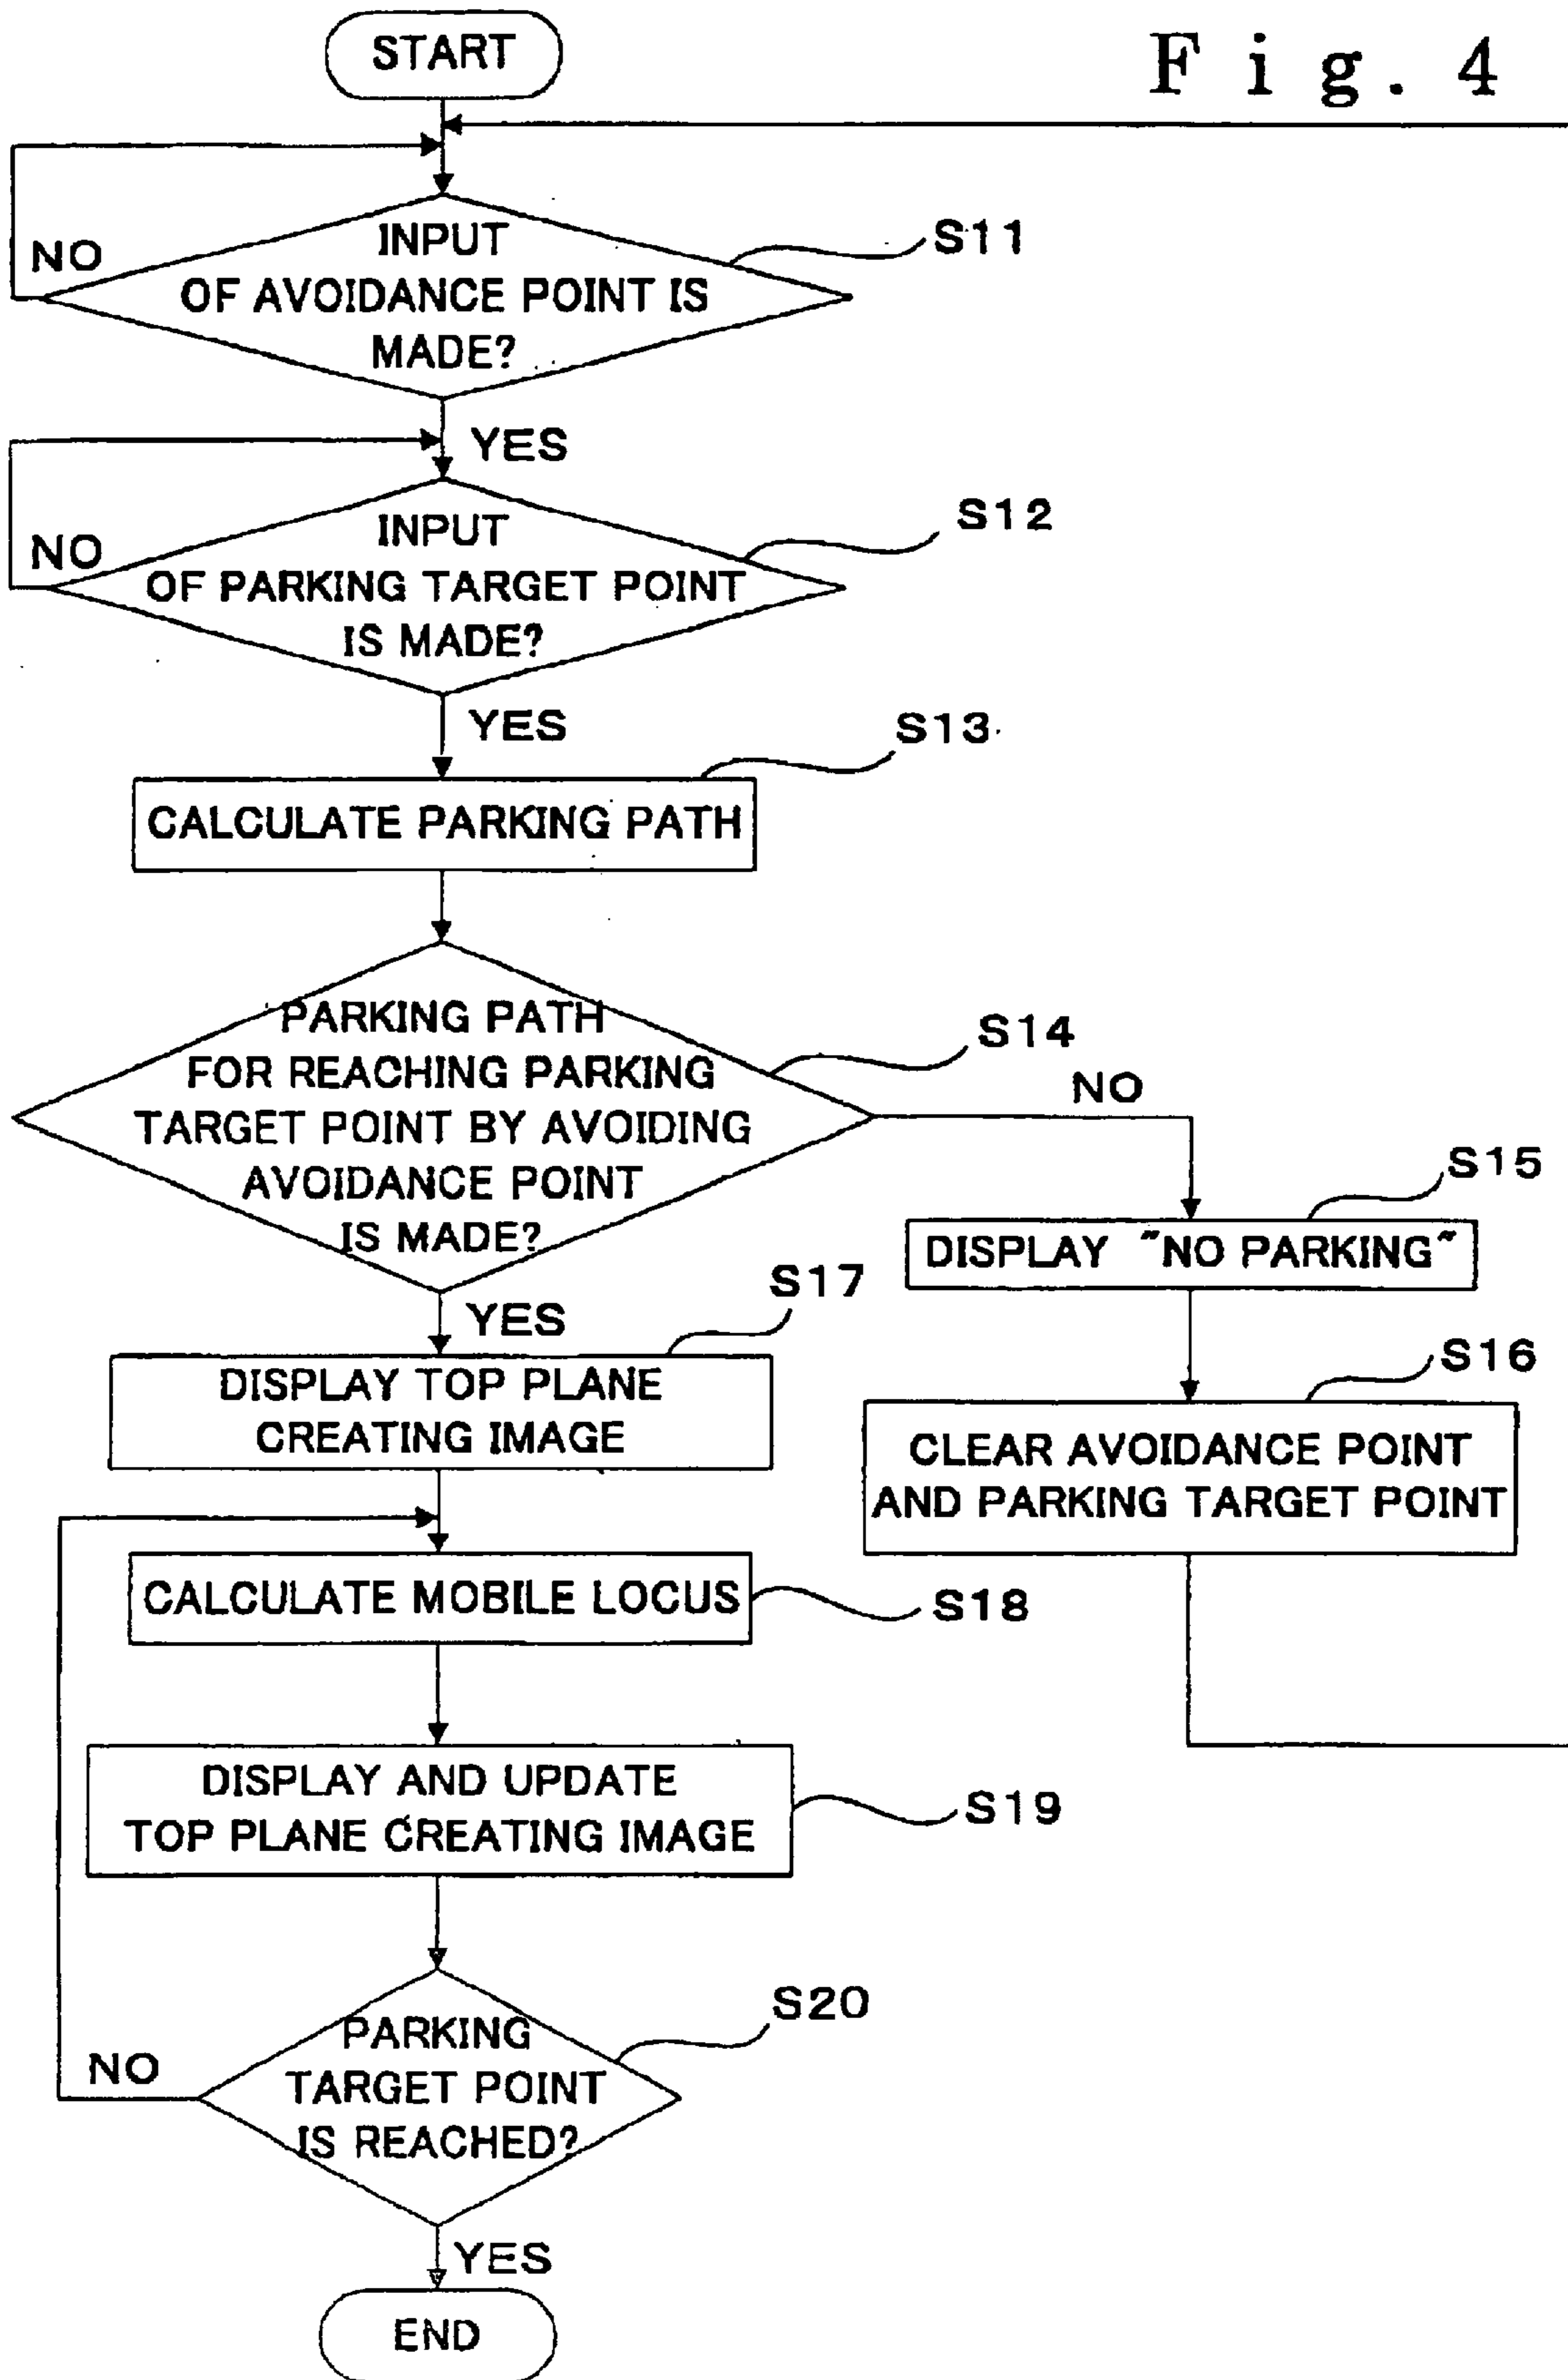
Fig. 4

START

INPUT OF AVOIDANCE POINT IS MADE?
S11
NO
YES

INPUT OF PARKING TARGET POINT IS MADE?
S12
NO
YES

CALCULATE PARKING PATH
S13

PARKING PATH FOR REACHING PARKING TARGET POINT BY AVOIDING AVOIDANCE POINT IS MADE?
S14
NO
YES

DISPLAY "NO PARKING"
S15

CLEAR AVOIDANCE POINT AND PARKING TARGET POINT
S16

DISPLAY TOP PLANE CREATING IMAGE
S17

CALCULATE MOBILE LOCUS
S18

DISPLAY AND UPDATE TOP PLANE CREATING IMAGE
S19

PARKING TARGET POINT IS REACHED?
S20
NO
YES

END